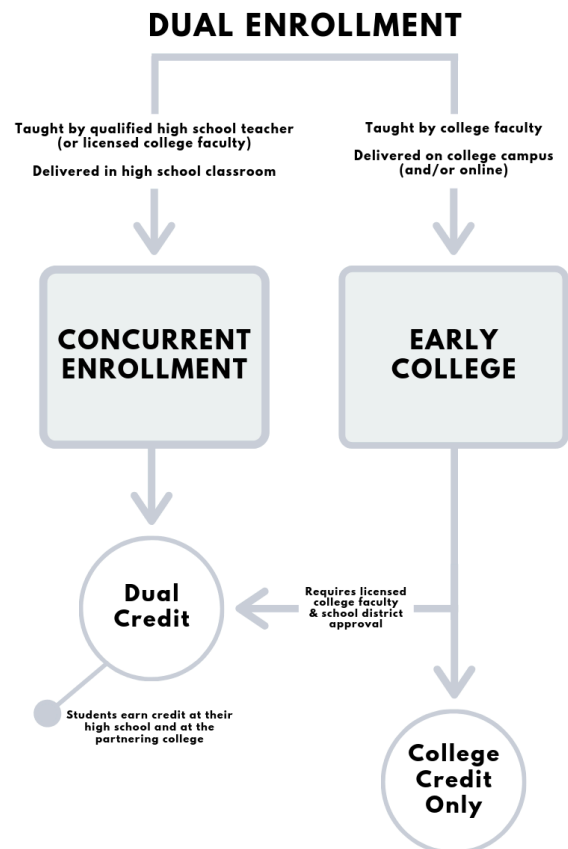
DUAL ENROLLMENT

Taught by qualified high school teacher (or licensed college faculty)

Delivered in high school classroom

Taught by college faculty

Delivered on college campus (and/or online)

CONCURRENT ENROLLMENT

EARLY COLLEGE

Dual Credit

Requires licensed college faculty & school district approval

Students earn credit at their high school and at the partnering college

College Credit Only